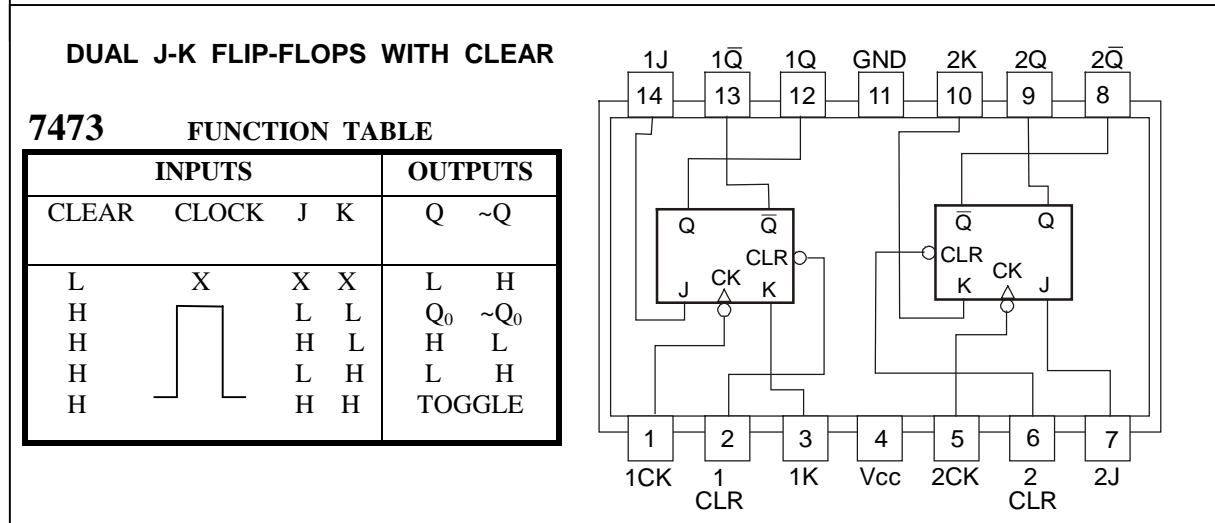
DUAL J-K FLIP-FLOPS WITH CLEAR

7473 FUNCTION TABLE

| INPUTS | | | | OUTPUTS | |
|---|---|---|---|---|---|
| CLEAR | CLOCK | J | K | Q | ~Q |
| L | X | X | X | L | H |
| H | | L | L | $Q_0$ | $\sim Q_0$ |
| H | | H | L | H | L |
| H | | L | H | L | H |
| H | | H | H | TOGGLE | |

1J $1\overline{Q}$ 1Q GND 2K 2Q $2\overline{Q}$

14 13 12 11 10 9 8

Q $\overline{Q}$ CLR J CK K

$\overline{Q}$ Q CLR CK K J

1 2 3 4 5 6 7

1CK 1 CLR 1K Vcc 2CK 2 CLR 2J